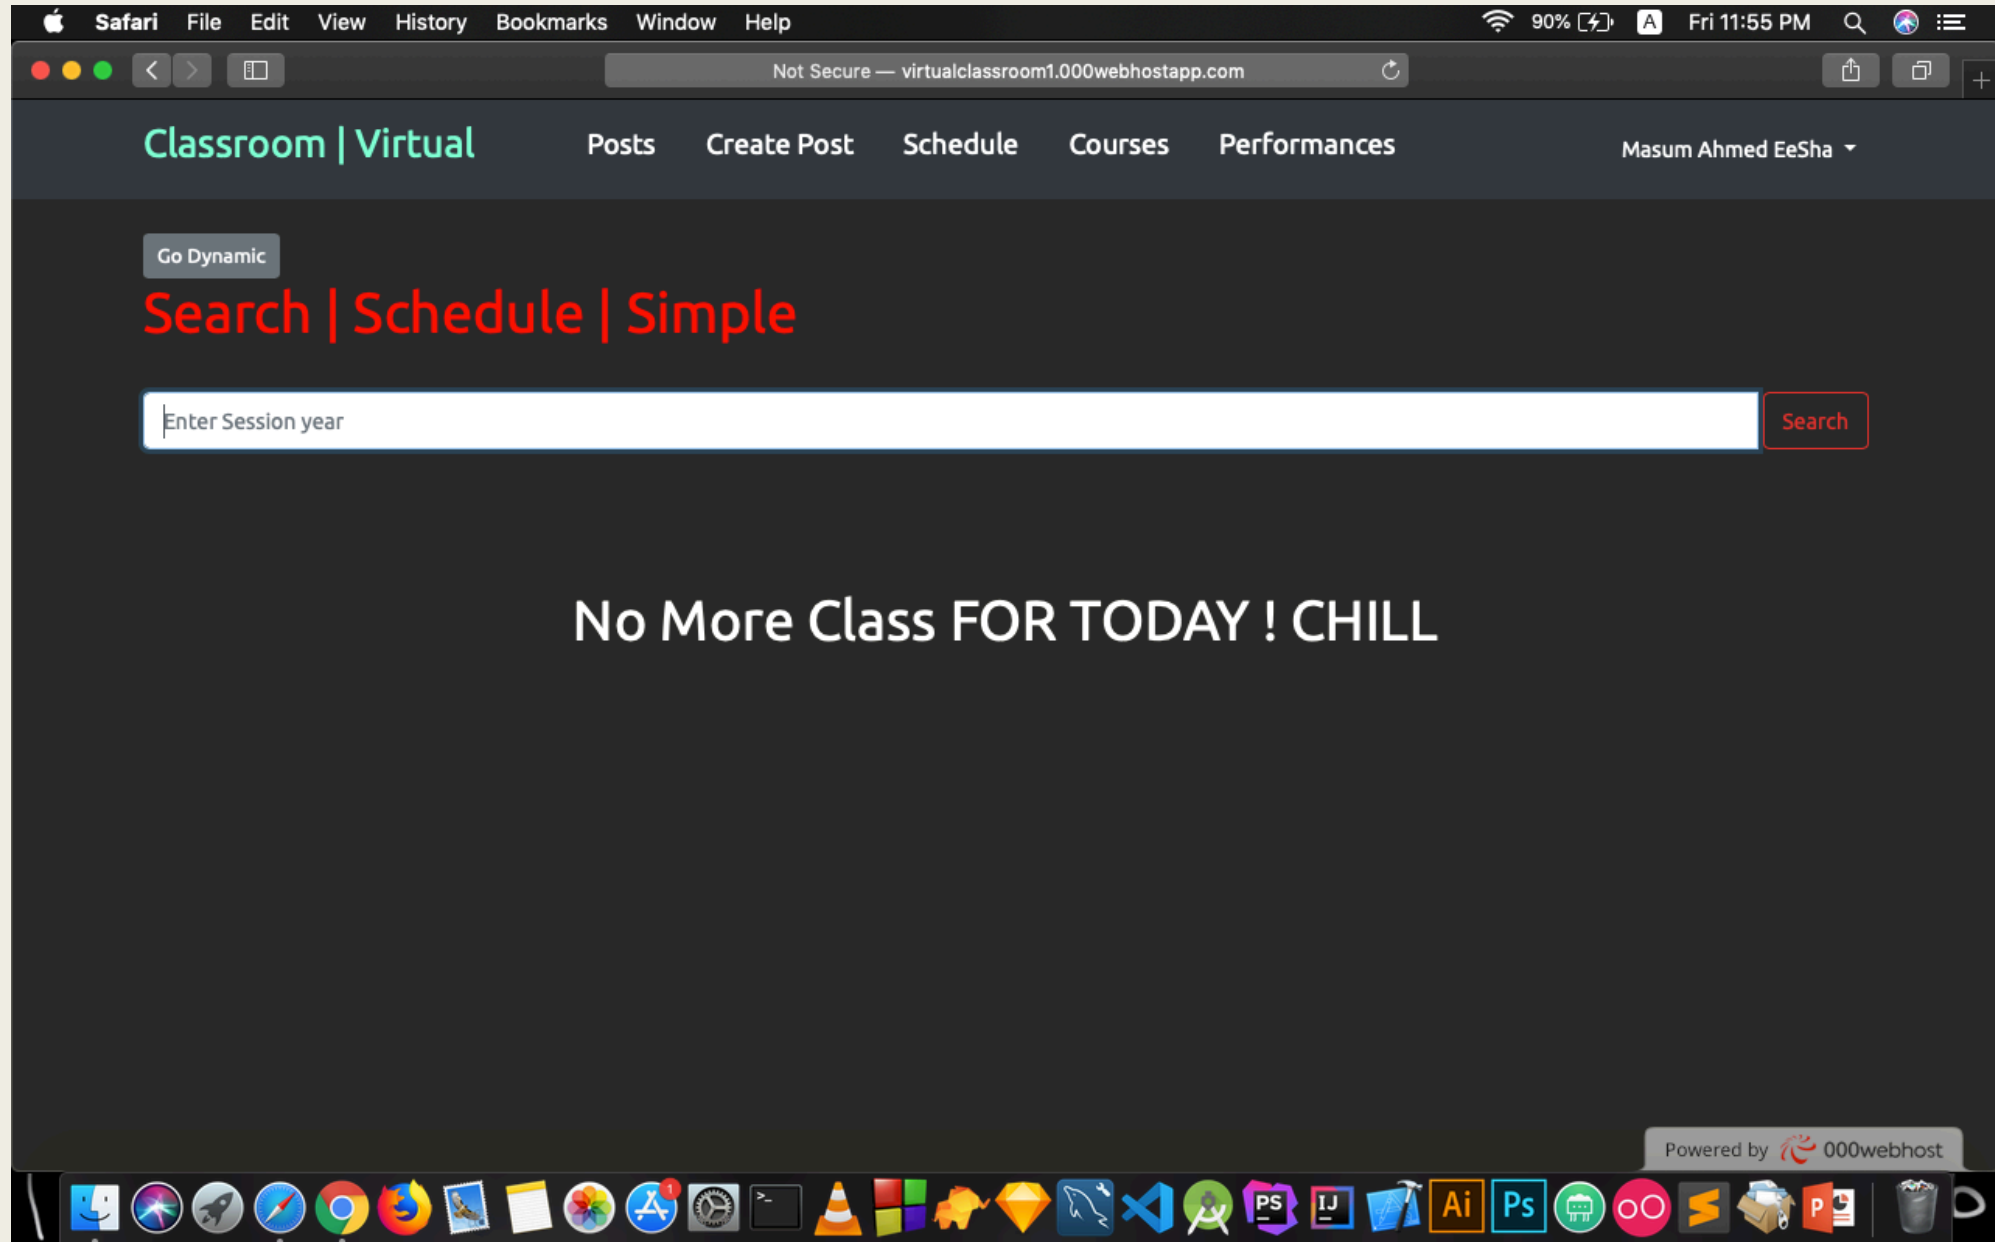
Safari File Edit View History Bookmarks Window Help

90% A Fri 11:55 PM

Not Secure — virtualclassroom1.000webhostapp.com

Classroom | Virtual Posts Create Post Schedule Courses Performances Masum Ahmed EeSha

Go Dynamic

Search | Schedule | Simple

Enter Session year

Search

No More Class FOR TODAY ! CHILL

Powered by 000webhost

>_ Ai Ps PS IJ P 1